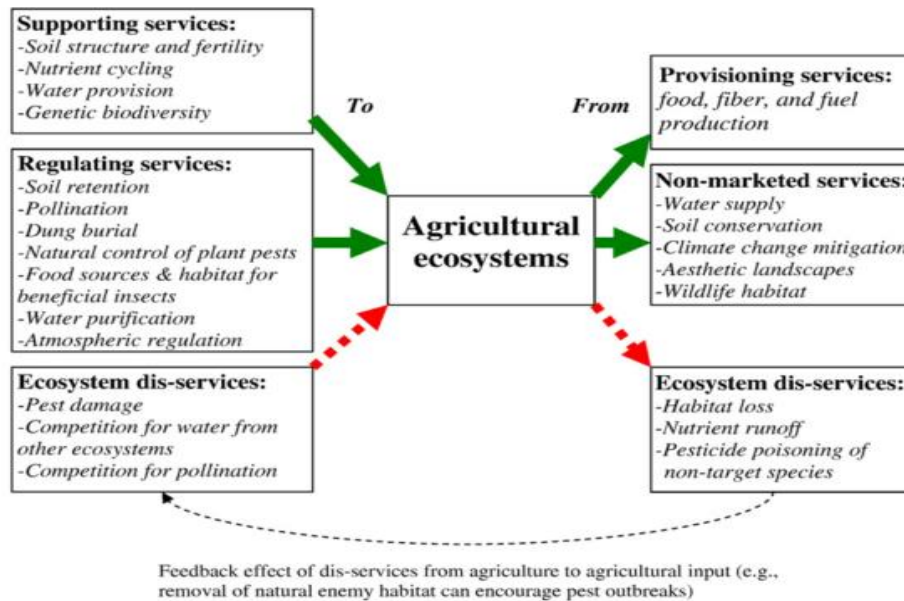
Supporting services:
-Soil structure and fertility
-Nutrient cycling
-Water provision
-Genetic biodiversity

Regulating services:
-Soil retention
-Pollination
-Dung burial
-Natural control of plant pests
-Food sources & habitat for beneficial insects
-Water purification
-Atmospheric regulation

Ecosystem dis-services:
-Pest damage
-Competition for water from other ecosystems
-Competition for pollination

To

Agricultural ecosystems

From

Provisioning services:
food, fiber, and fuel production

Non-marketed services:
-Water supply
-Soil conservation
-Climate change mitigation
-Aesthetic landscapes
-Wildlife habitat

Ecosystem dis-services:
-Habitat loss
-Nutrient runoff
-Pesticide poisoning of non-target species

Feedback effect of dis-services from agriculture to agricultural input (e.g., removal of natural enemy habitat can encourage pest outbreaks)